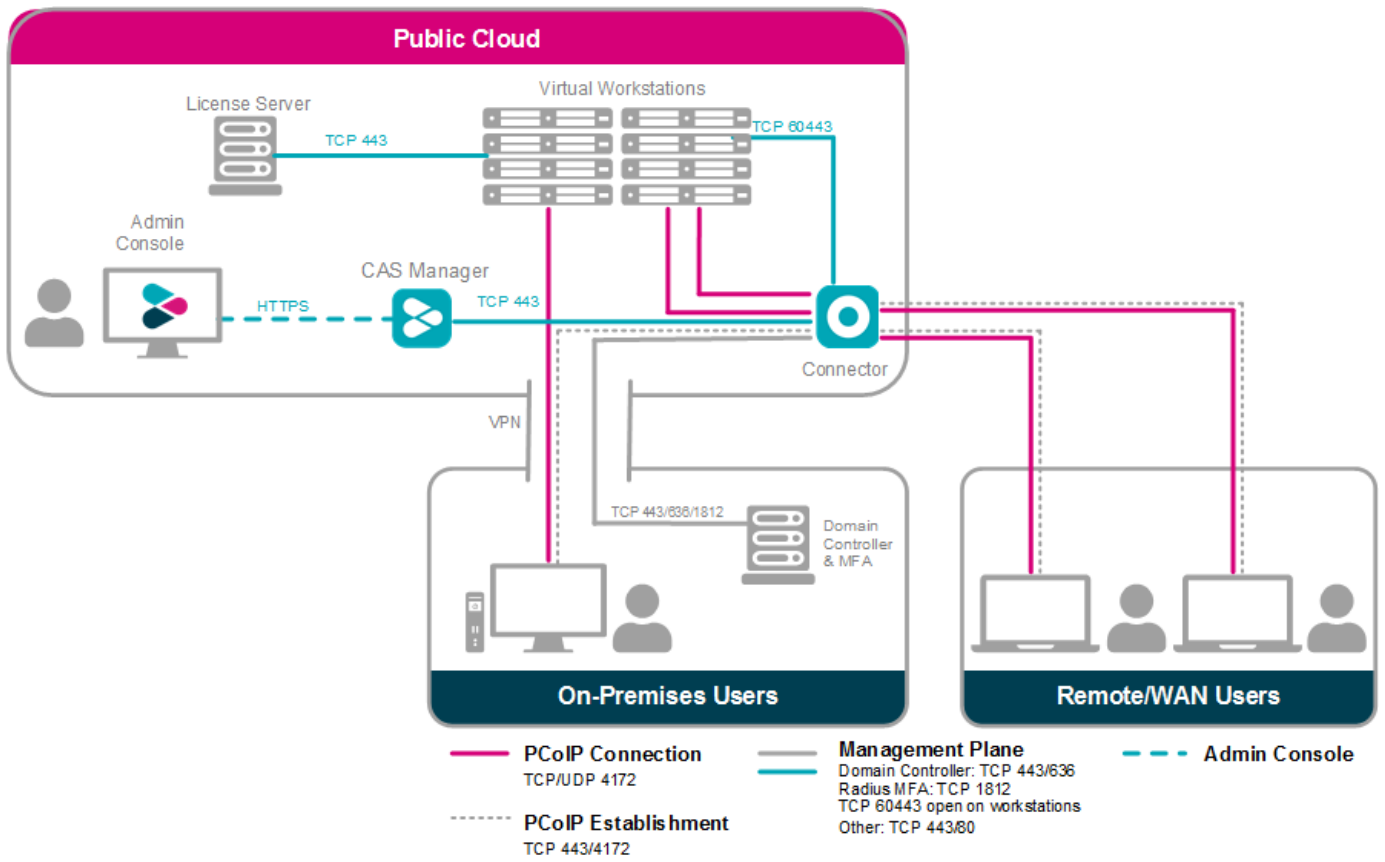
Public Cloud

License Server

Virtual Workstations

TCP 443

TCP 60443

Admin Console

CAS Manager

HTTPS

TCP 443

Connector

VPN

TCP 443/636/1812

Domain Controller & MFA

On-Premises Users

Remote/WAN Users

PCoIP Connection
TCP/UDP 4172

PCoIP Establishment
TCP 443/4172

Management Plane
Domain Controller: TCP 443/636
Radius MFA: TCP 1812
TCP 60443 open on workstations
Other: TCP 443/80

Admin Console